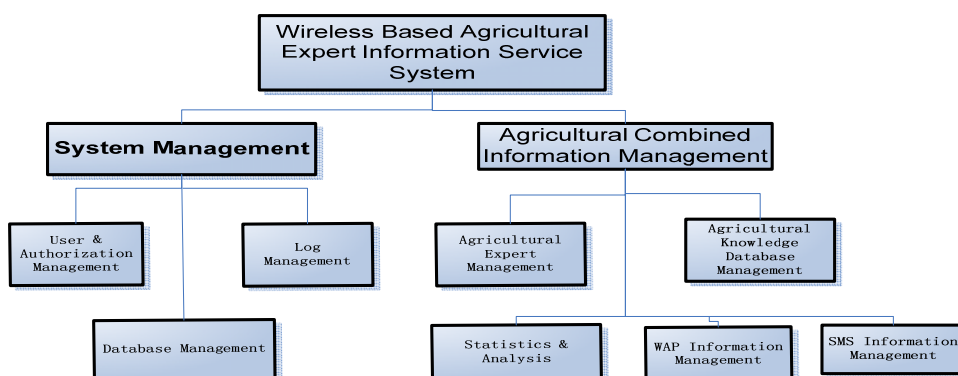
Wireless Based Agricultural Expert Information Service System

System Management

Agricultural Combined Information Management

User & Authorization Management

Log Management

Agricultural Expert Management

Agricultural Knowledge Database Management

Database Management

Statistics & Analysis

WAP Information Management

SMS Information Management